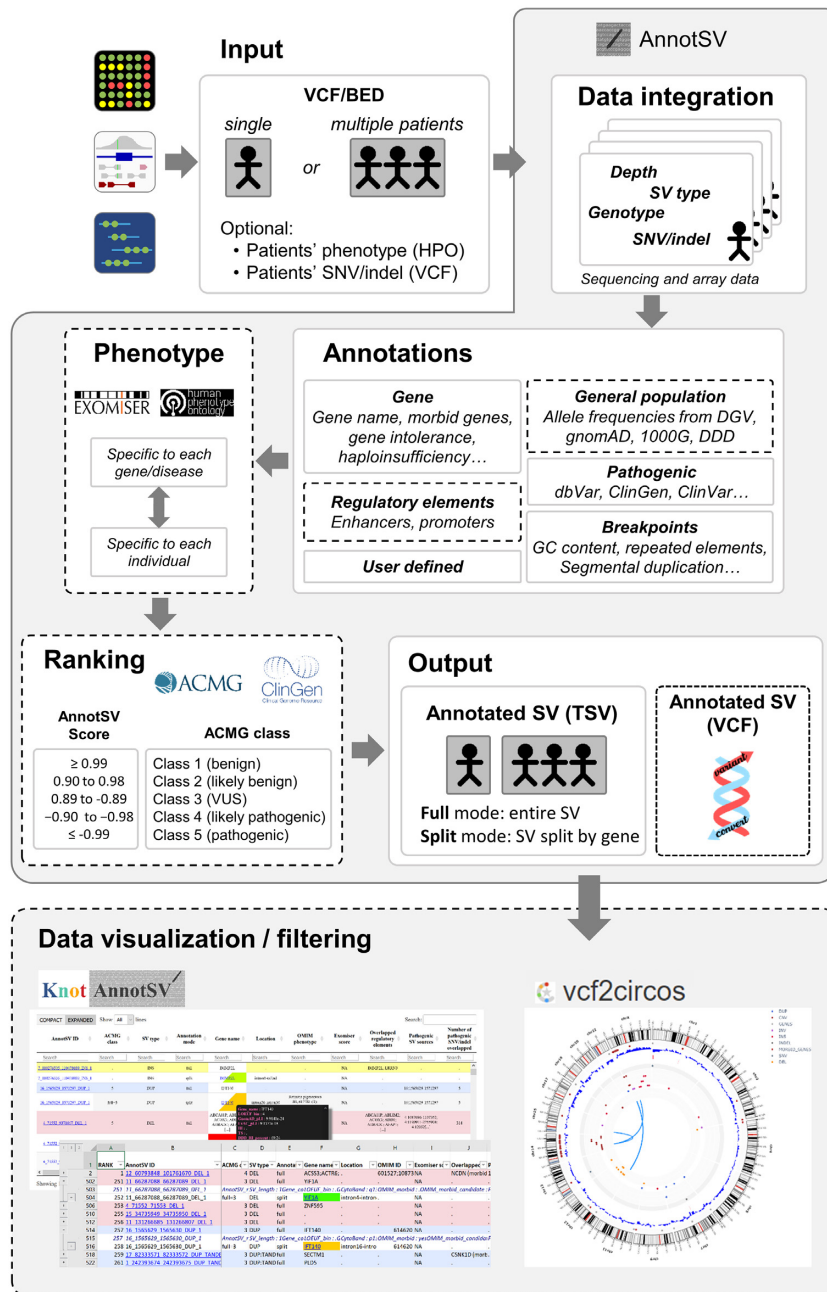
Input

VCF/BED

single

or

multiple patients

Optional:
• Patients' phenotype (HPO)
• Patients' SNV/indel (VCF)

AnnotSV

Data integration

Depth
SV type
Genotype
SNV/indel

Sequencing and array data

Phenotype

EXOMISER

human phenotype ontology

Specific to each gene/disease

Specific to each individual

Annotations

Gene
Gene name, morbid genes, gene intolerance, haploinsufficiency…

General population
Allele frequencies from DGV, gnomAD, 1000G, DDD

Pathogenic
dbVar, ClinGen, ClinVar…

Regulatory elements
Enhancers, promoters

Breakpoints
GC content, repeated elements, Segmental duplication…

User defined

Ranking

ACMG

ClinGen
Clinical Genome Resource

AnnotSV Score

ACMG class

≥ 0.99
0.90 to 0.98
0.89 to -0.89
−0.90 to −0.98
≤ -0.99

Class 1 (benign)
Class 2 (likely benign)
Class 3 (VUS)
Class 4 (likely pathogenic)
Class 5 (pathogenic)

Output

Annotated SV (TSV)

Full mode: entire SV
Split mode: SV split by gene

Annotated SV (VCF)

variant
convert

Data visualization / filtering

Knot AnnotSV

vcf2circos

COMPACT EXPANDED Show All lines

Search:

| AnnotSV ID | ACMG class | SV type | Annotation mode | Gene name | Location | OMIM phenotype | Exomiser score | Overlapped regulatory elements | Pathogenic SV sources | Number of pathogenic SNV/indel overlapped |
|---|---|---|---|---|---|---|---|---|---|---|

|  | A | B | C | D | E | F | G | H | I | J |
|---|---|---|---|---|---|---|---|---|---|---|
| 1 | RANK | AnnotSV ID | ACMG | SV type | Annotation | Gene name | Location | OMIM ID | Exomiser | Overlapped |
| 2 | 1 | 12_60793868_101761670_DEL_1 |  | 4 | DEL | full | ACSS3,ACTR6 |  | 601527;10873 | NA | NCDN |
| 502 | 251 | 11_66287088_66287089_DEL_1 |  | 3 | DEL | full | YIF1A |  |  |  |
| 503 | 251 | 11_66287088_66287089_DEL_1 |  |  |  |  |  |  |  |  |
| 504 | 252 | 11_66287088_66287089_DEL_1 | full=3 | DEL | split | YIF1A | intron4-intron |  |  |  |
| 506 | 253 | 4_71553_71553_DEL_1 |  | 3 | DEL | full | ZNF595 |  |  |  |
| 510 | 255 | 15_34735846_34735950_DEL_1 |  | 3 | DEL | full |  |  | NA |  |
| 512 | 256 | 11_131266885_131266807_DEL_1 |  | 3 | DEL | full |  |  | NA |  |
| 514 | 257 | 16_1565629_1565630_DUP_1 |  | 3 | DUP | full | IFT140 |  | 614620 | NA |  |
| 515 | 257 | 16_1565629_1565630_DUP_1 |  |  |  |  |  |  |  |  |
| 516 | 258 | 16_1565629_1565630_DUP_1 | full 3 | DUP | split | IFT140 | intron16-intro | 614620 | NA |  |
| 518 | 259 | 17_82333571_82333572_DUP_TANDE |  | 3 | DUP;TAND | full | SECTM1 |  |  | CSN1D |
| 522 | 261 | 1_242393676_242393675_DUP_TANDE |  | 3 | DUP;TAND | full | PLD5 |  |  |  |

Showing